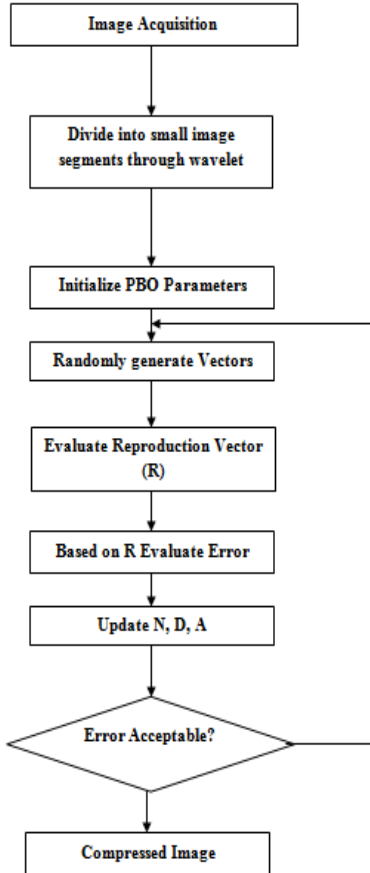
Image Acquisition

Divide into small image segments through wavelet

Initialize PBO Parameters

Randomly generate Vectors

Evaluate Reproduction Vector (R)

Based on R Evaluate Error

Update N, D, A

Error Acceptable?

Compressed Image